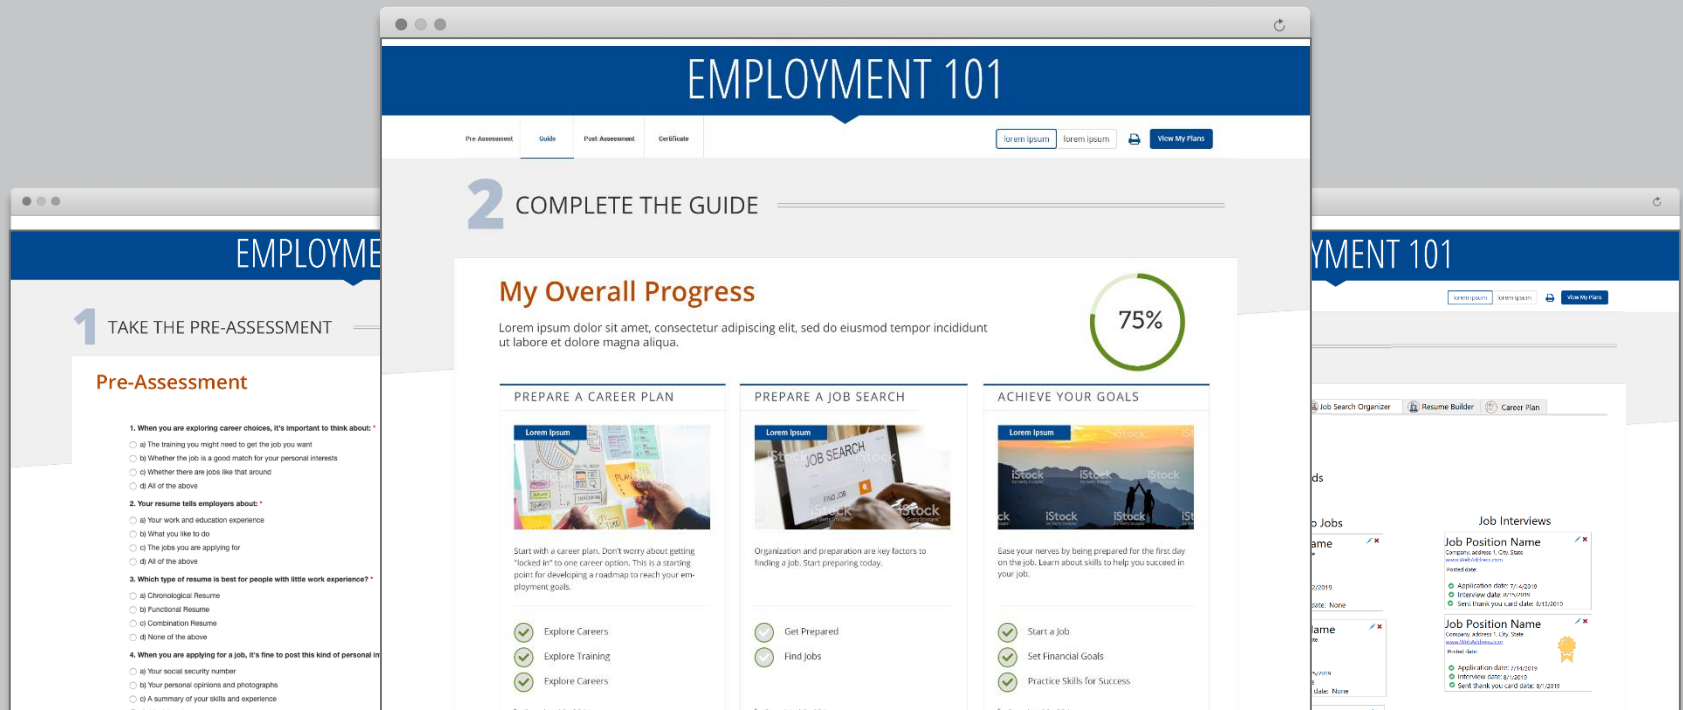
EMPLOYMENT 101

Pre-Assessment | Guide | Post-Assessment | Certificate

lorem ipsum | lorem ipsum | View My Plans

2 COMPLETE THE GUIDE

My Overall Progress

Lorem ipsum dolor sit amet, consectetur adipiscing elit, sed do eiusmod tempor incididunt ut labore et dolore magna aliqua.

75%

PREPARE A CAREER PLAN

Lorem Ipsum

Start with a career plan. Don't worry about getting "locked in" to one career option. This is a starting point for developing a roadmap to reach your employment goals.

Explore Careers
Explore Training
Explore Careers

PREPARE A JOB SEARCH

Lorem Ipsum

JOB SEARCH

FIND JOB

Organization and preparation are key factors to finding a job. Start preparing today.

Get Prepared
Find Jobs

ACHIEVE YOUR GOALS

Lorem Ipsum

Ease your nerves by being prepared for the first day on the job. Learn about skills to help you succeed in your job.

Start a Job
Set Financial Goals
Practice Skills for Success

EMPLOYME

1 TAKE THE PRE-ASSESSMENT

Pre-Assessment

1. When you are exploring career choices, it's important to think about: *
a) The training you might need to get the job you want
b) Whether the job is a good match for your personal interests
c) Whether there are jobs like that around
d) All of the above

2. Your resume tells employers about: *
a) Your work and education experience
b) What you like to do
c) The jobs you are applying for
d) All of the above

3. Which type of resume is best for people with little work experience? *
a) Chronological Resume
b) Functional Resume
c) Combination Resume
d) None of the above

4. When you are applying for a job, it's fine to post this kind of personal in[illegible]
a) Your social security number
b) Your personal opinions and photographs
c) A summary of your skills and experience

YMENT 101

lorem ipsum | lorem ipsum | View My Plans

Job Search Organizer | Resume Builder | Career Plan

ds

Jobs

Job Interviews

ame

Job Position Name
Company address 1, City, State
Posted date

Application date: 7/4/2019
Interview date: 8/1/2019
Sent thank you card date: 8/1/2019

/2019
ate: None

ame

Job Position Name
Company address 1, City, State
Posted date

Application date: 7/4/2019
Interview date: 8/1/2019
Sent thank you card date: 8/1/2019

date: None